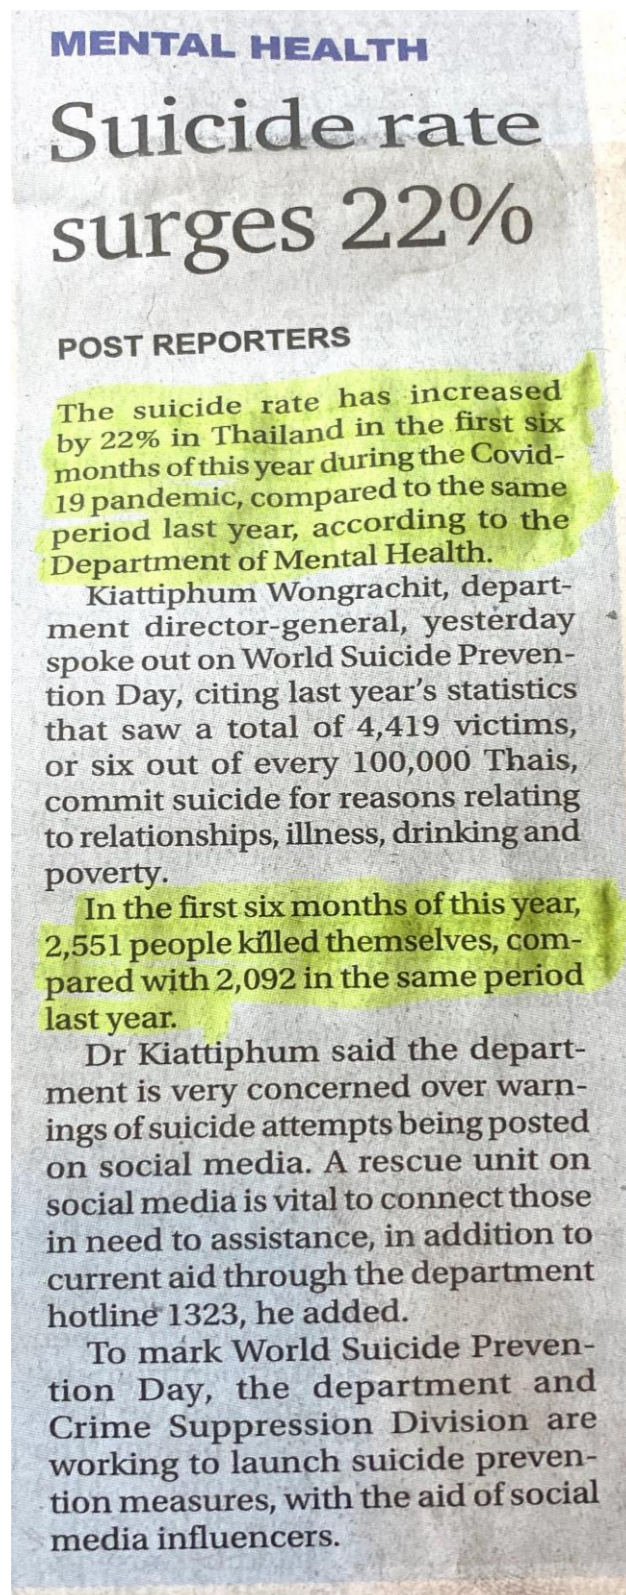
MENTAL HEALTH

Suicide rate surges 22%

POST REPORTERS

The suicide rate has increased by 22% in Thailand in the first six months of this year during the Covid-19 pandemic, compared to the same period last year, according to the Department of Mental Health.

Kiattiphum Wongrachit, department director-general, yesterday spoke out on World Suicide Prevention Day, citing last year's statistics that saw a total of 4,419 victims, or six out of every 100,000 Thais, commit suicide for reasons relating to relationships, illness, drinking and poverty.

In the first six months of this year, 2,551 people killed themselves, compared with 2,092 in the same period last year.

Dr Kiattiphum said the department is very concerned over warnings of suicide attempts being posted on social media. A rescue unit on social media is vital to connect those in need to assistance, in addition to current aid through the department hotline 1323, he added.

To mark World Suicide Prevention Day, the department and Crime Suppression Division are working to launch suicide prevention measures, with the aid of social media influencers.